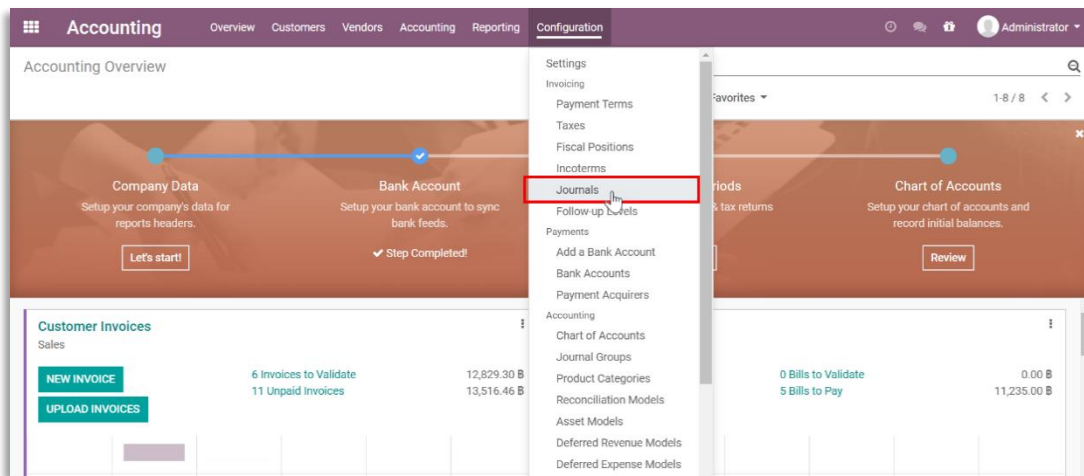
Accounting Overview Customers Vendors Accounting Reporting Configuration

Administrator

Accounting Overview

Favorites

1-8 / 8

Company Data
Setup your company's data for reports headers.
Let's start!

Bank Account
Setup your bank account to sync bank feeds.
✔ Step Completed!

riods
& tax returns

Chart of Accounts
Setup your chart of accounts and record initial balances.
Review

Settings
Invoicing
Payment Terms
Taxes
Fiscal Positions
Incoterms
Journals
Follow-up Levels
Payments
Add a Bank Account
Bank Accounts
Payment Acquirers
Accounting
Chart of Accounts
Journal Groups
Product Categories
Reconciliation Models
Asset Models
Deferred Revenue Models
Deferred Expense Models

Customer Invoices
Sales

NEW INVOICE
UPLOAD INVOICES

6 Invoices to Validate 12,829.30 ฿
11 Unpaid Invoices 13,516.46 ฿

0 Bills to Validate 0.00 ฿
5 Bills to Pay 11,235.00 ฿